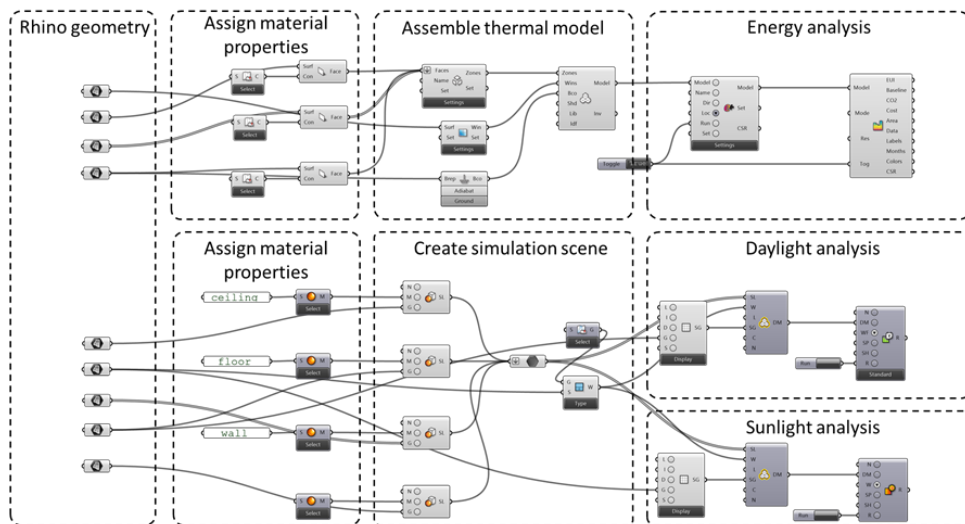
Rhino geometry

Assign material properties

Assemble thermal model

Energy analysis

S C Select

Surf Con Face

Faces Name Set Settings

Zones Set

Zones Wins Bco Shd Lib Idf

Model Inv

S C Select

Surf Con Face

Surf Set Win Set Settings

S C Select

Surf Con Face

Brep Bco Adiabat Ground

Model Name Dir Loc Run Set

Model Set CSR Settings

Toggle

Model Mode Res Tog

EUI Baseline CO2 Cost Area Data Labels Months Colors CSR

Assign material properties

Create simulation scene

Daylight analysis

ceiling

S M Select

N M G

Sl

floor

S M Select

N M G

Sl

wall

S M Select

N M G

Sl

S M Select

N M G

Sl

S G Select

G S W Type

L I D G S

SG Display

Sl W L SG C N

DM

N DM WP SP SH R

R Standard

Run

Sunlight analysis

L I D G S

SG Display

Sl W L SG C N

DM

N DM WP SP SH R

R

Run